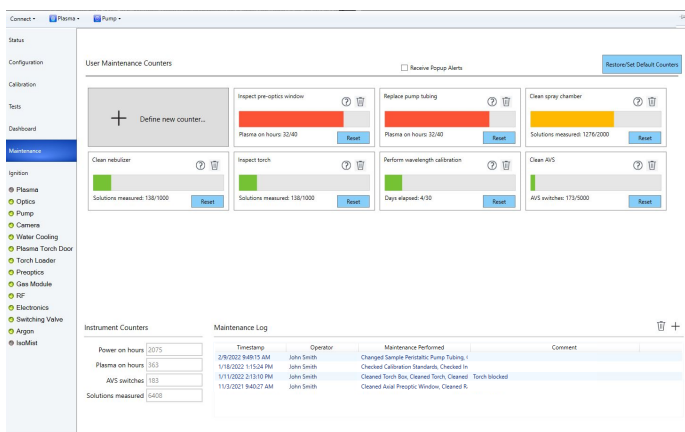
Connect ▾ Plasma ▾ Pump ▾

Status
Configuration
Calibration
Tests
Dashboard
Maintenance
Ignition
Plasma
Optics
Pump
Camera
Water Cooling
Plasma Torch Door
Torch Loader
Preoptics
Gas Module
RF
Electronics
Switching Valve
Argon
IsoMist

User Maintenance Counters

Receive Popup Alerts

Restore/Set Default Counters

+ Define new counter...

Inspect pre-optics window
Plasma on hours: 32/40
Reset

Replace pump tubing
Plasma on hours: 32/40
Reset

Clean spray chamber
Solutions measured: 1276/2000
Reset

Clean nebulizer
Solutions measured: 138/1000
Reset

Inspect torch
Solutions measured: 138/1000
Reset

Perform wavelength calibration
Days elapsed: 4/30
Reset

Clean AVS
AVS switches: 173/5000
Reset

Instrument Counters

Power on hours 2075
Plasma on hours 363
AVS switches 183
Solutions measured 6408

Maintenance Log

| Timestamp | Operator | Maintenance Performed | Comment |
|---|---|---|---|
| 2/9/2022 9:49:15 AM | John Smith | Changed Sample Peristaltic Pump Tubing, ( | |
| 1/18/2022 1:15:24 PM | John Smith | Checked Calibration Standards, Checked In | |
| 1/11/2022 2:13:10 PM | John Smith | Cleaned Torch Box, Cleaned Torch, Cleaned | Torch blocked |
| 11/3/2021 9:40:27 AM | John Smith | Cleaned Axial Preoptic Window, Cleaned R | |